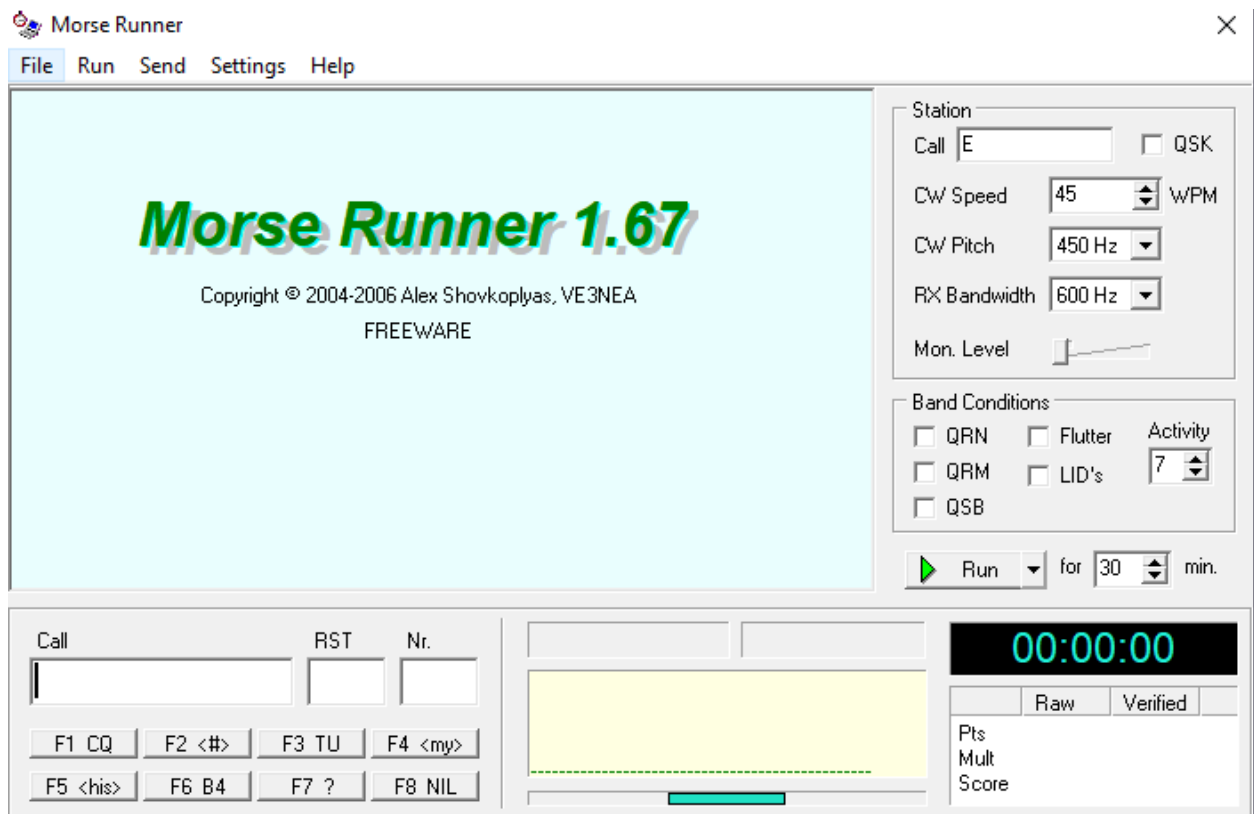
Morse Runner

File Run Send Settings Help

Morse Runner 1.67

Copyright © 2004-2006 Alex Shovkoplyas, VE3NEA

FREEWARE

Station
Call E
QSK
CW Speed 45 WPM
CW Pitch 450 Hz
RX Bandwidth 600 Hz
Mon. Level

Band Conditions
QRN
Flutter
Activity
7
QRM
LID's
QSB

Run for 30 min.

Call
RST
Nr.

F1 CQ
F2 <#>
F3 TU
F4 <my>
F5 <his>
F6 B4
F7 ?
F8 NIL

00:00:00

| | Raw | Verified |
|---|---|---|
| Pts | | |
| Mult | | |
| Score | | |